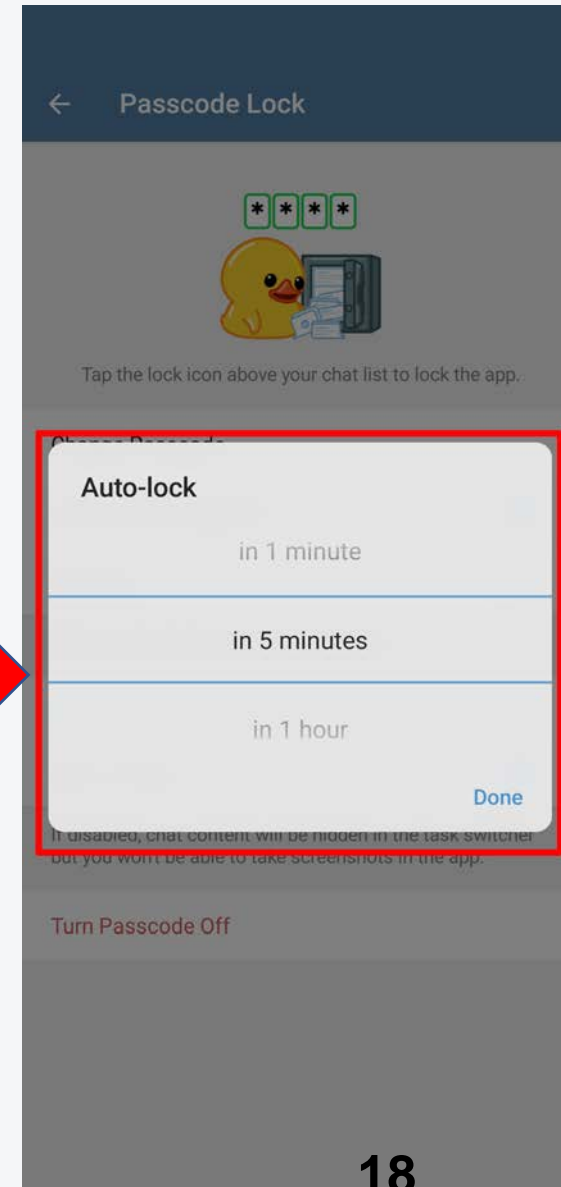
Passcode Lock

****

Tap the lock icon above your chat list to lock the app.

Change Passcode

Auto-lock

in 1 minute

in 5 minutes

in 1 hour

Done

If disabled, chat content will be hidden in the task switcher but you won't be able to take screenshots in the app.

Turn Passcode Off

18